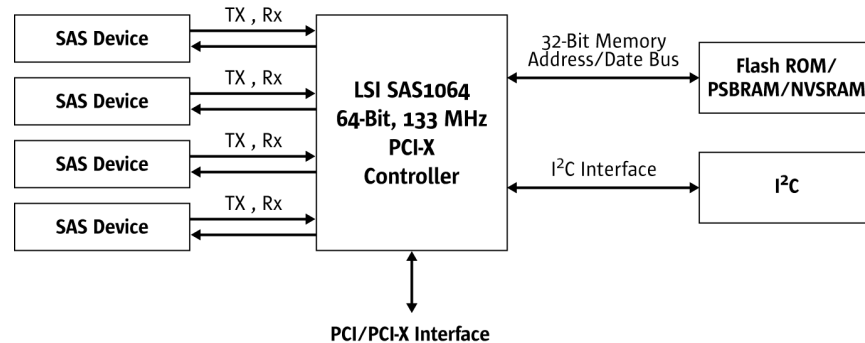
SAS Device

TX , Rx

SAS Device

TX , Rx

SAS Device

TX , Rx

SAS Device

TX , Rx

LSI SAS1064
64-Bit, 133 MHz
PCI-X
Controller

32-Bit Memory
Address/Date Bus

Flash ROM/
PSBRAM/NVSRAM

I$^2$C Interface

I$^2$C

PCI/PCI-X Interface